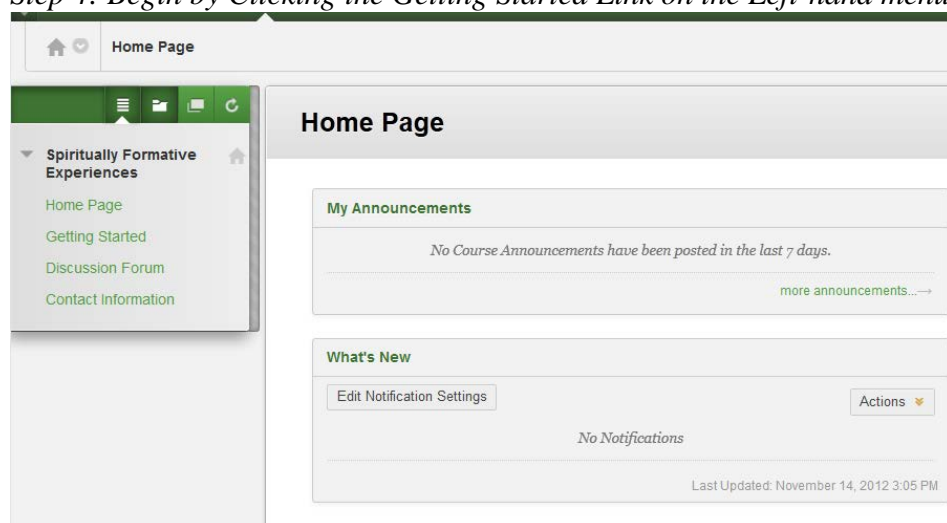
Step 1: Begin by Clicking the Getting Started Link on the Left-hand menu

Home Page

Spiritually Formative Experiences

Home Page

Getting Started

Discussion Forum

Contact Information

Home Page

My Announcements

No Course Announcements have been posted in the last 7 days.

more announcements...

What's New

Edit Notification Settings

Actions

No Notifications

Last Updated: November 14, 2012 3:05 PM